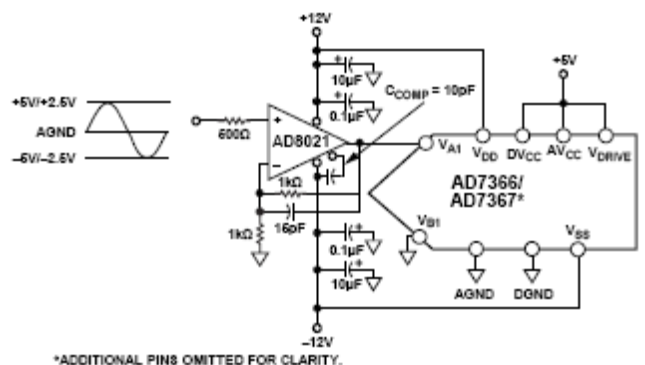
+12V

+5V/+2.5V
AGND
–5V/–2.5V

600Ω
AD8021
+
–
10µF
0.1µF
$C_{COMP}$ = 10pF
+5V
$V_{A1}$
$V_{DD}$
$DV_{CC}$
$AV_{CC}$
$V_{DRIVE}$
AD7366/
AD7367*
1kΩ
15pF
1kΩ
$V_{B1}$
0.1µF
10µF
$V_{SS}$
AGND
DGND
–12V

*ADDITIONAL PINS OMITTED FOR CLARITY.